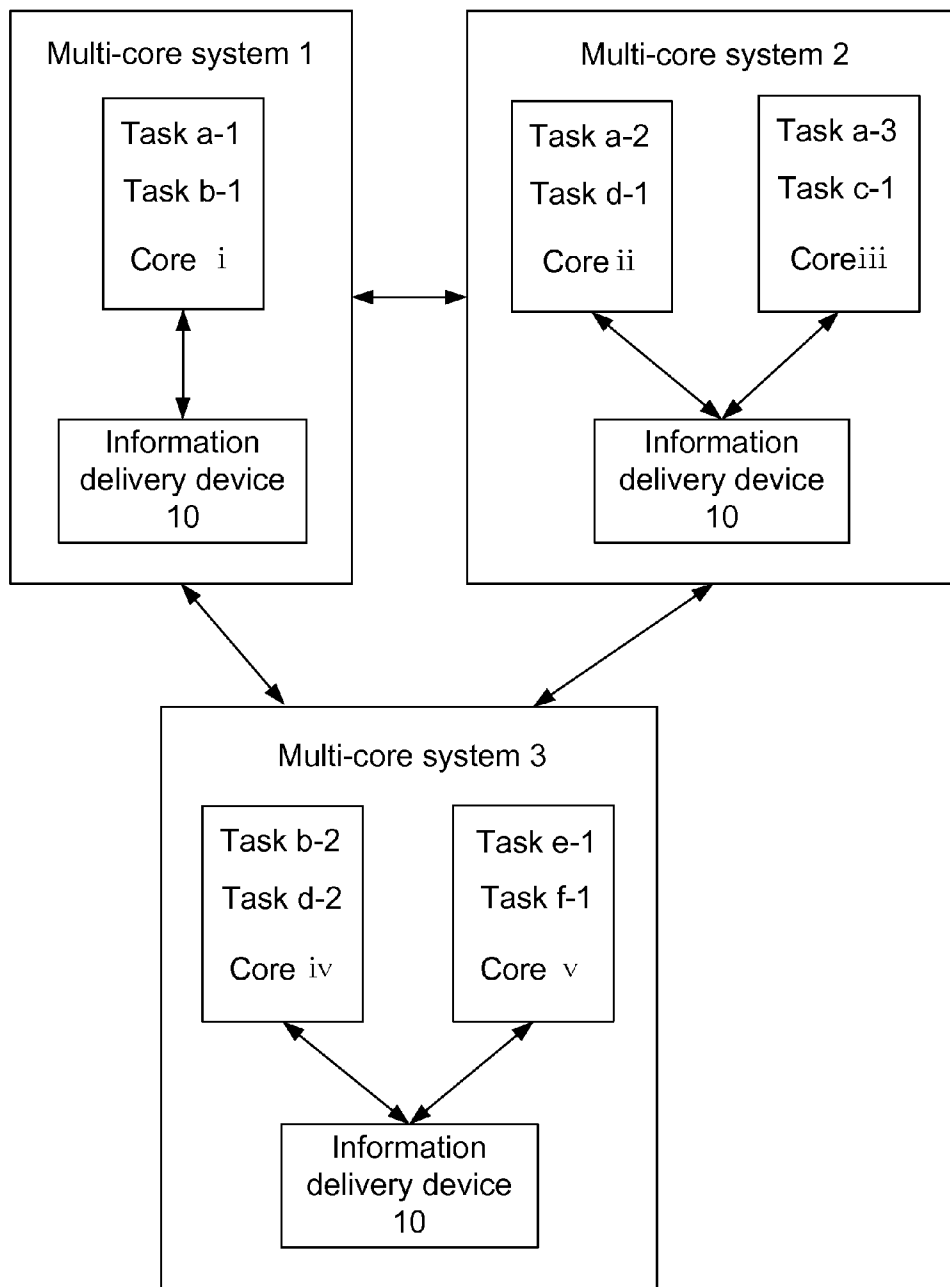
Multi-core system 1

Task a-1
Task b-1
Core i

Information delivery device 10

Multi-core system 2

Task a-2
Task d-1
Core ii

Task a-3
Task c-1
Coreiii

Information delivery device 10

Multi-core system 3

Task b-2
Task d-2
Core iv

Task e-1
Task f-1
Core v

Information delivery device 10